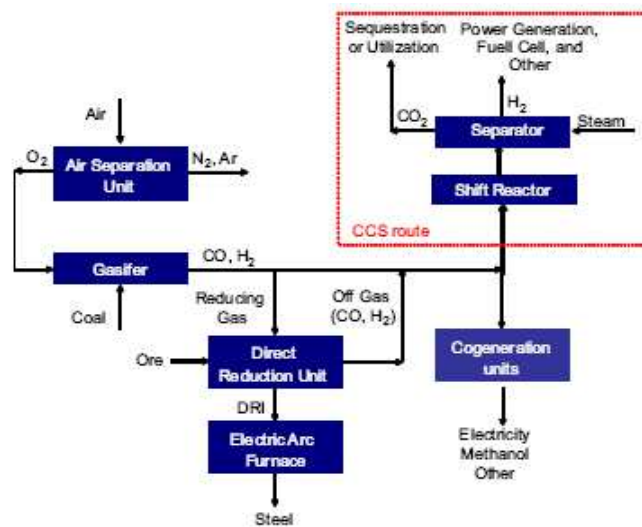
Sequestration or Utilization

Power Generation, Fuell Cell, and Other

$CO_2$

$H_2$

Separator

Steam

Shift Reactor

CCS route

Air

$O_2$

Air Separation Unit

$N_2$, Ar

Gasifer

CO, $H_2$

Coal

Reducing Gas

Off Gas (CO, $H_2$)

Ore

Direct Reduction Unit

Cogeneration units

DRI

Electric Arc Furnace

Electricity Methanol Other

Steel